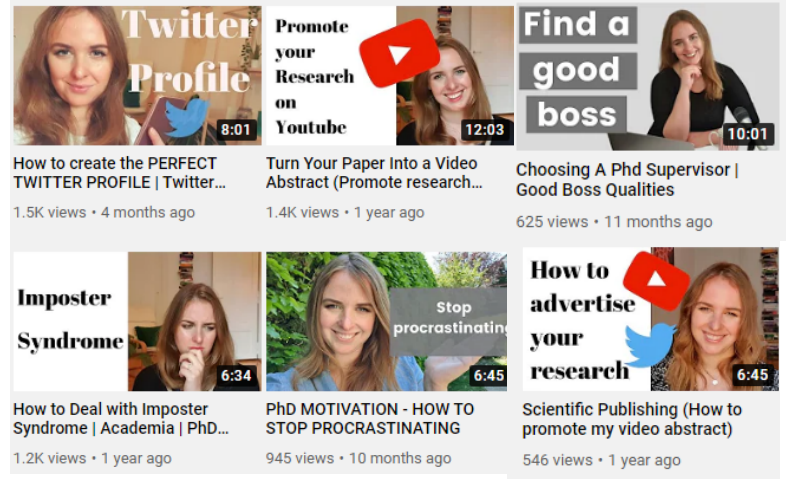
Twitter Profile

8:01

How to create the PERFECT TWITTER PROFILE | Twitter...

1.5K views • 4 months ago

Promote your Research on Youtube

12:03

Turn Your Paper Into a Video Abstract (Promote research...

1.4K views • 1 year ago

Find a good boss

10:01

Choosing A Phd Supervisor | Good Boss Qualities

625 views • 11 months ago

Imposter Syndrome

6:34

How to Deal with Imposter Syndrome | Academia | PhD...

1.2K views • 1 year ago

Stop procrastinating

6:45

PhD MOTIVATION - HOW TO STOP PROCRASTINATING

945 views • 10 months ago

How to advertise your research

6:45

Scientific Publishing (How to promote my video abstract)

546 views • 1 year ago